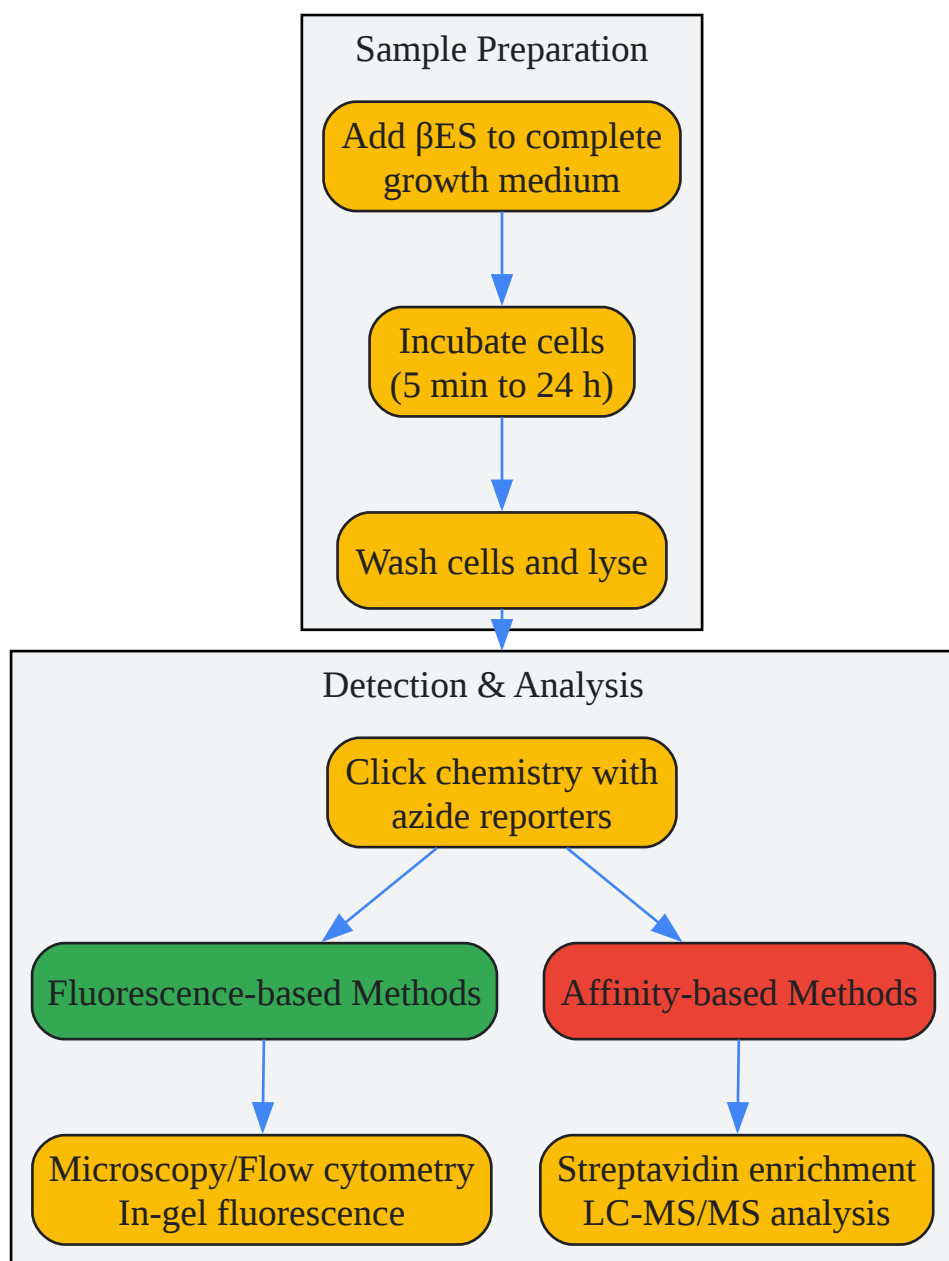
Sample Preparation

Add βES to complete growth medium

Incubate cells (5 min to 24 h)

Wash cells and lyse

Detection & Analysis

Click chemistry with azide reporters

Fluorescence-based Methods

Affinity-based Methods

Microscopy/Flow cytometry
In-gel fluorescence

Streptavidin enrichment
LC-MS/MS analysis